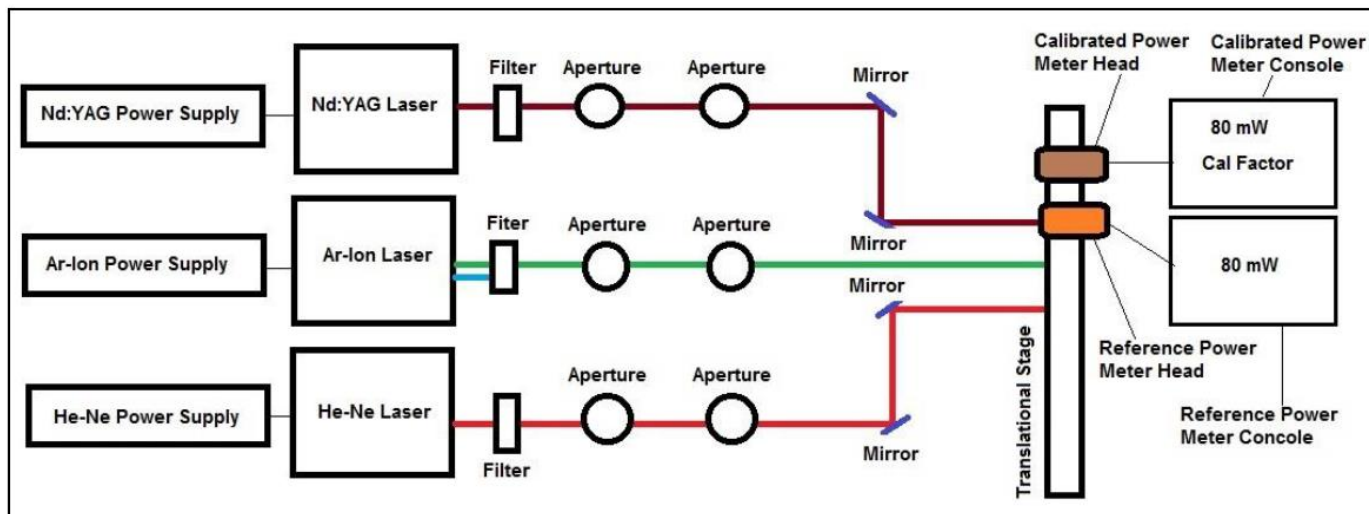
Nd:YAG Power Supply

Nd:YAG Laser

Filter

Aperture

Aperture

Mirror

Calibrated Power Meter Head

Calibrated Power Meter Console

80 mW

Cal Factor

Ar-Ion Power Supply

Ar-Ion Laser

Fiter

Aperture

Aperture

Mirror

80 mW

Mirror

Translational Stage

Reference Power Meter Head

He-Ne Power Supply

He-Ne Laser

Aperture

Aperture

Filter

Mirror

Reference Power Meter Concole